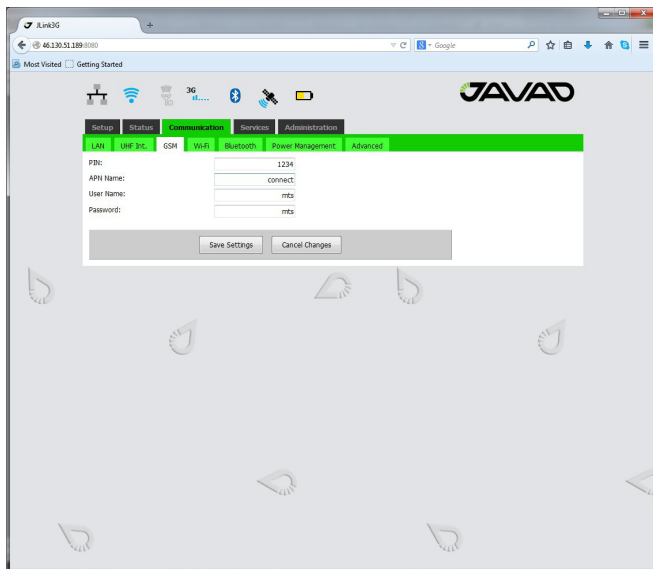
JLink3G
+
46.130.51.189:8080
Google
Most Visited Getting Started

3G

JAVAD

Setup Status Communication Services Administration
LAN UHF Int. GSM Wi-Fi Bluetooth Power Management Advanced

| | |
|---|---|
| PIN: | 1234 |
| APN Name: | connect |
| User Name: | mts |
| Password: | mts |

Save Settings Cancel Changes